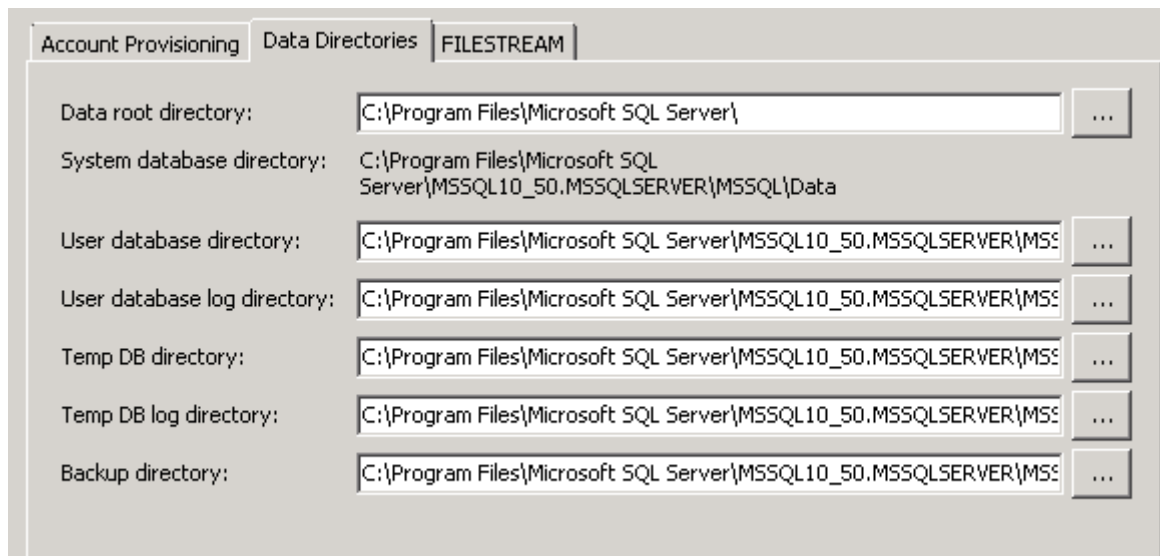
Account Provisioning | Data Directories | FILESTREAM

Data root directory: C:\Program Files\Microsoft SQL Server\ ...

System database directory: C:\Program Files\Microsoft SQL Server\MSSQL10_50.MSSQLSERVER\MSSQL\Data

User database directory: C:\Program Files\Microsoft SQL Server\MSSQL10_50.MSSQLSERVER\MS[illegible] ...

User database log directory: C:\Program Files\Microsoft SQL Server\MSSQL10_50.MSSQLSERVER\MS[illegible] ...

Temp DB directory: C:\Program Files\Microsoft SQL Server\MSSQL10_50.MSSQLSERVER\MS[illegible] ...

Temp DB log directory: C:\Program Files\Microsoft SQL Server\MSSQL10_50.MSSQLSERVER\MS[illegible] ...

Backup directory: C:\Program Files\Microsoft SQL Server\MSSQL10_50.MSSQLSERVER\MS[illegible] ...